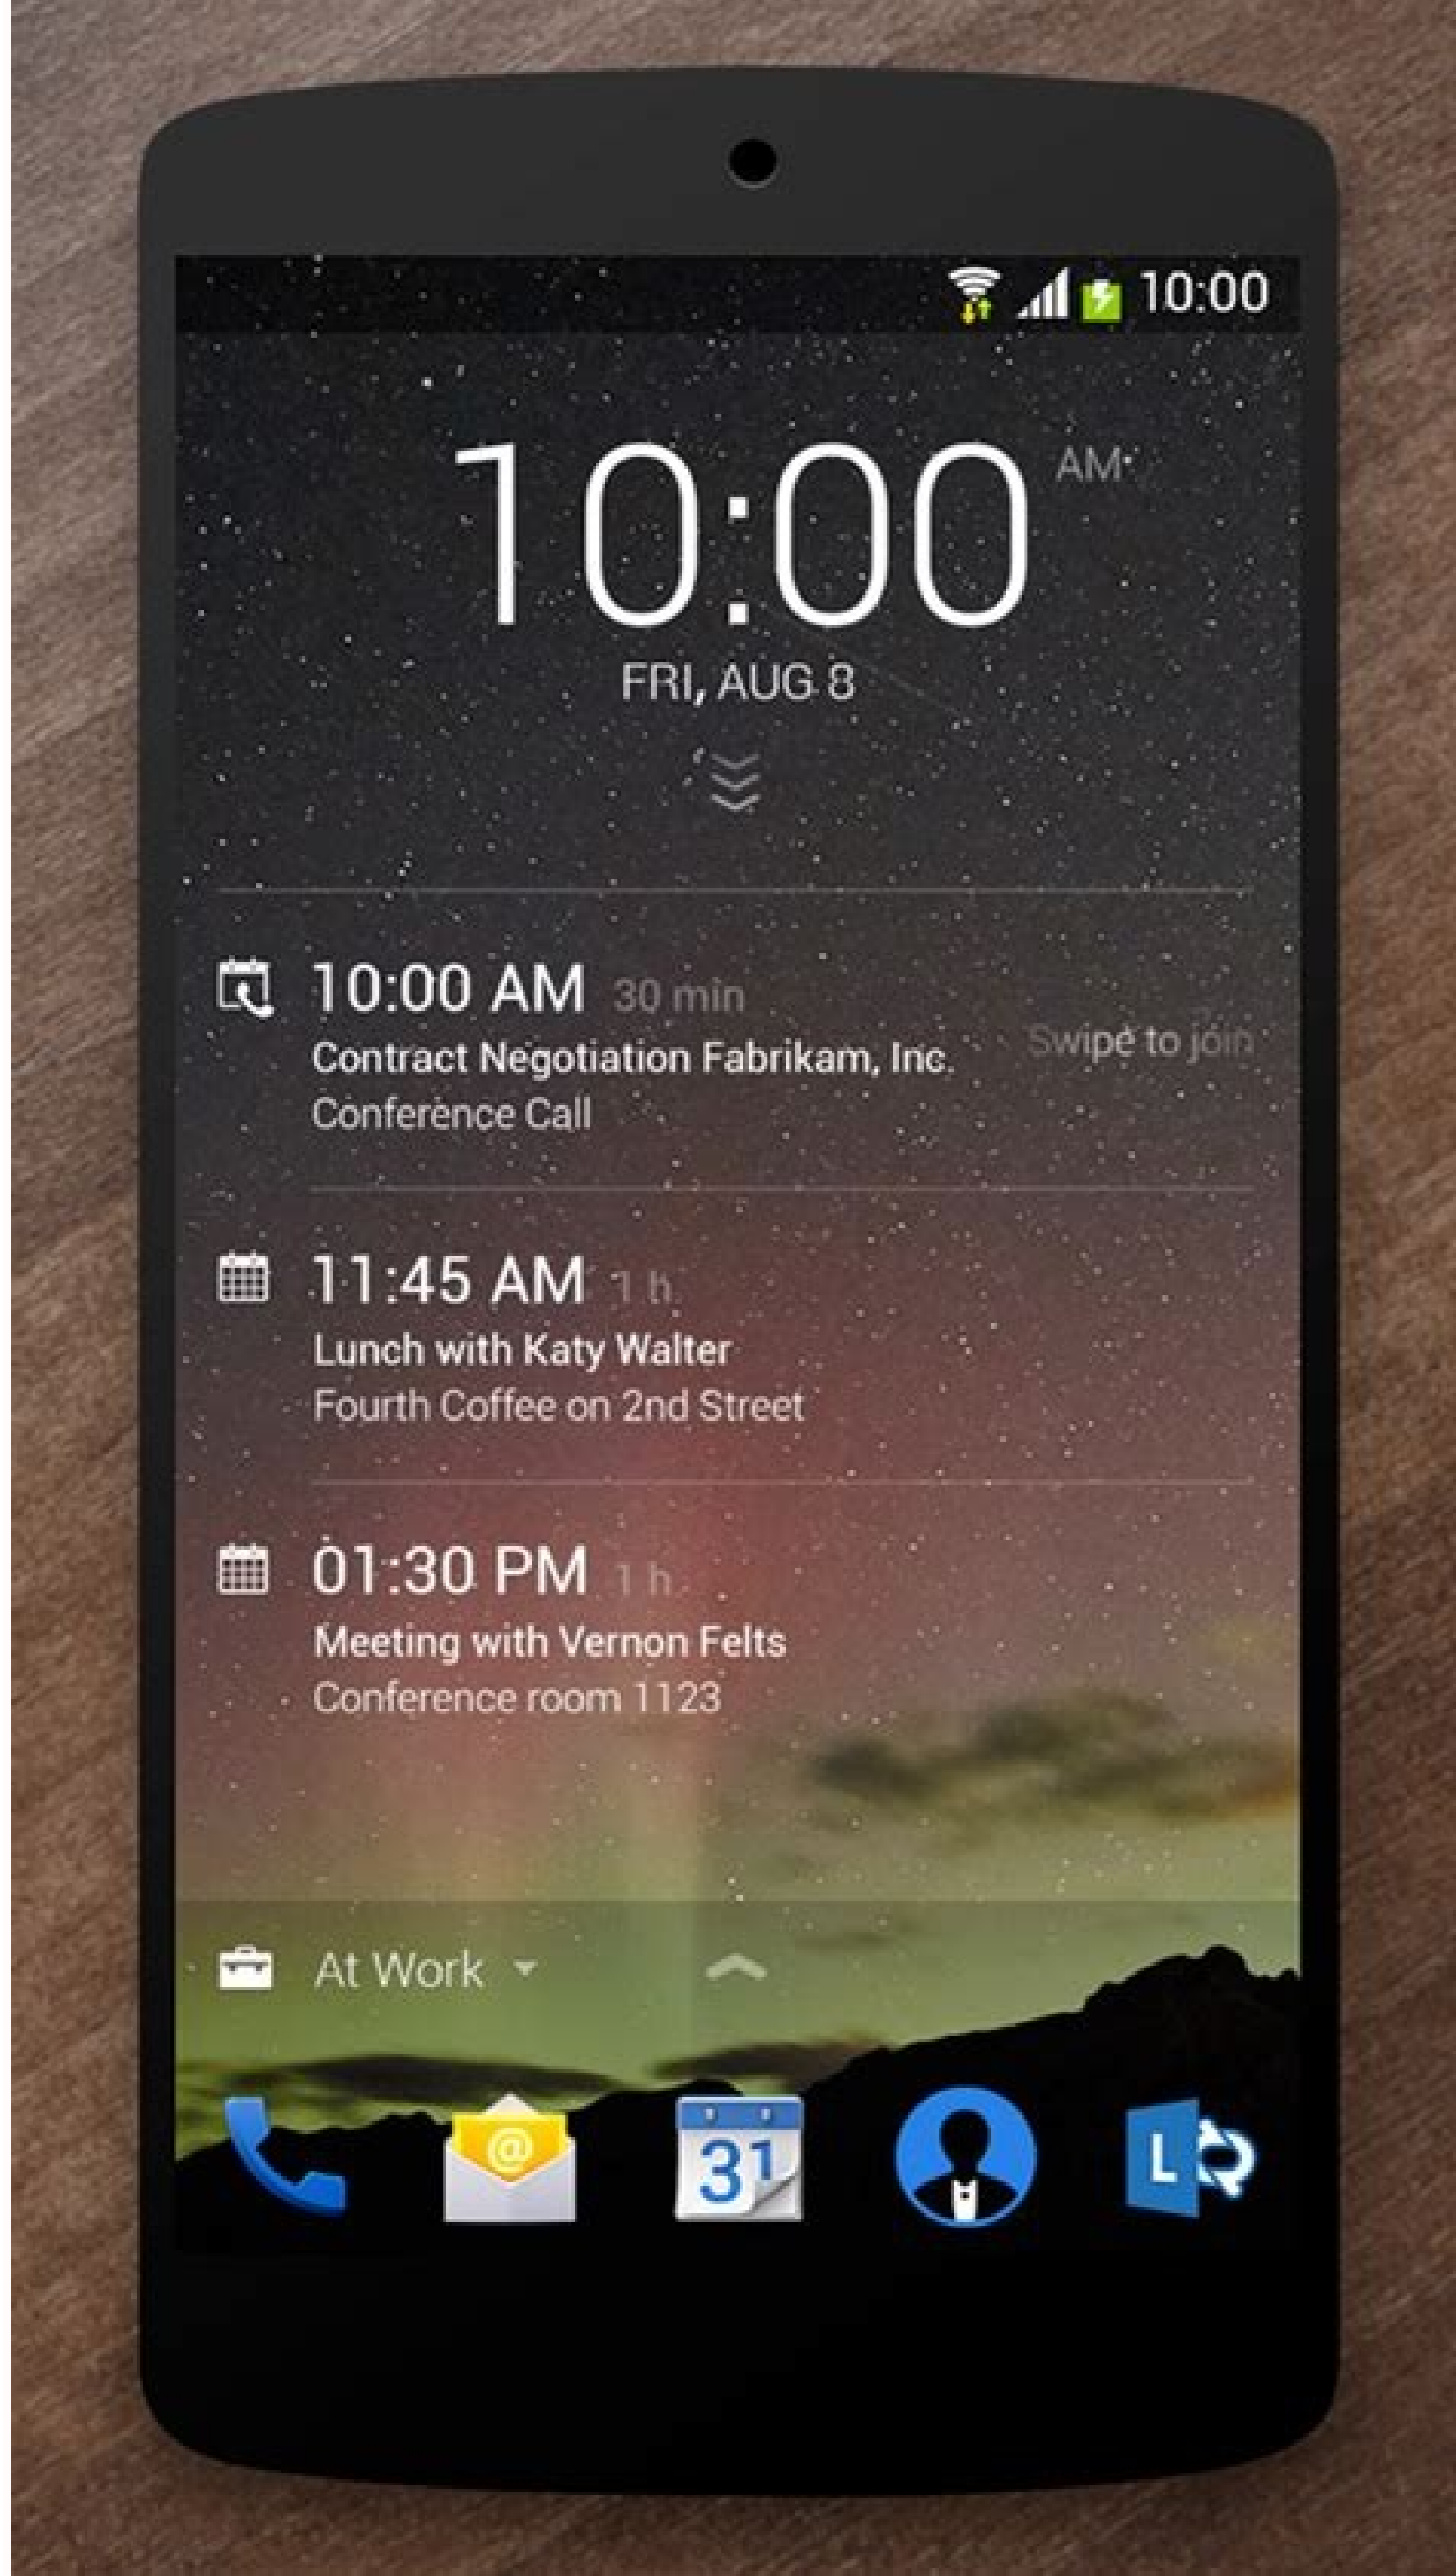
10:00

10:00 AM

FRI, AUG 8

10:00 AM 30 min
Contract Negotiation Fabrikam, Inc.
Conference Call

Swipe to join

11:45 AM 1 h
Lunch with Katy Walter
Fourth Coffee on 2nd Street

01:30 PM 1 h
Meeting with Vernon Felts
Conference room 1123

At Work

31

L